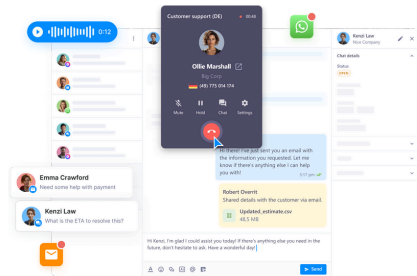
0:12

Customer support (DE) 00:46

Ollie Marshall

Big Corp

(49) 775 014 174

Mute Hold Chat Settings

Kenzi Law
Nice Company

Chat details

Status

Hi there! I've just sent you an email with the information you requested. Let me know if there's anything else I can help you with

Robert Overrit
Shared details with the customer via email.

Updated_estimate.csv

Emma Crawford
Need some help with payment

Kenzi Law
Hi! Is the ETA to resolve this?

Hi Kenzi, I'm glad I could assist you today! If there's anything else you need in the future, don't hesitate to ask. Have a wonderful day!

Send